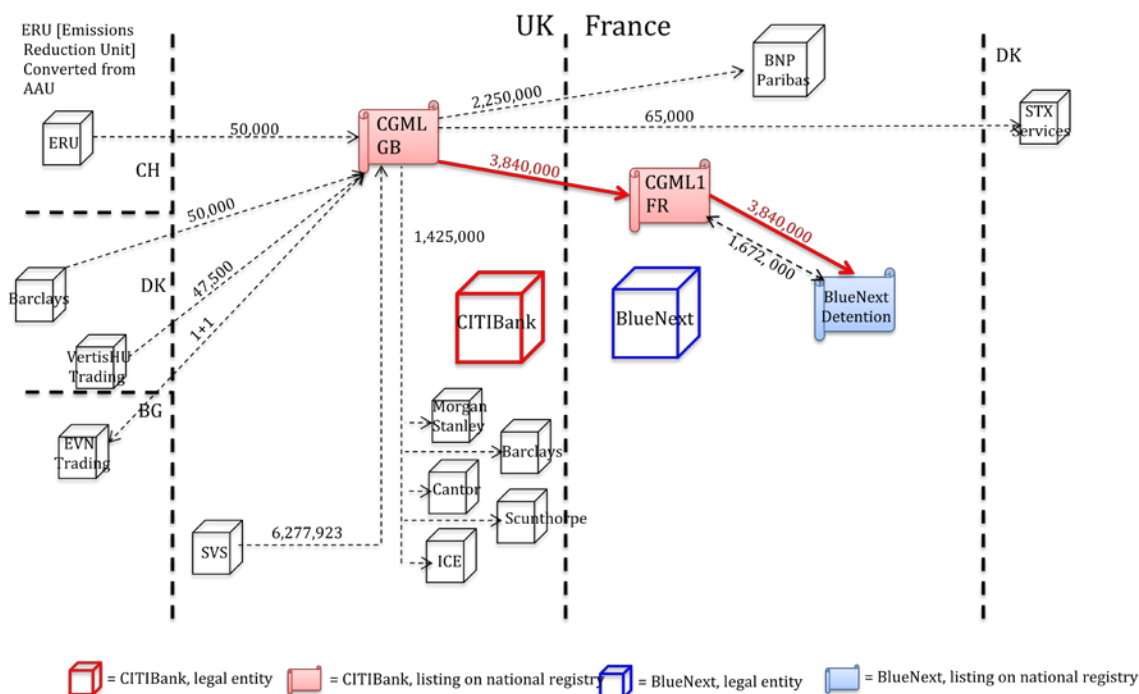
ERU [Emissions Reduction Unit] Converted from AAU

UK France

DK

BNP Paribas

2,250,000

ERU

50,000

CGML GB

65,000

STX Services

CH

3,840,000

CGML1 FR

50,000

3,840,000

1,425,000

1,672,000

Barclays

DK

47,500

BlueNext Detention

CITIBank

BlueNext

1+1

VertisHU Trading

BG

Morgan Stanley

EVN Trading

Barclays

Cantor

Scunthorpe

SVS

6,277,923

ICE

= CITIBank, legal entity = CITIBank, listing on national registry = BlueNext, legal entity = BlueNext, listing on national registry